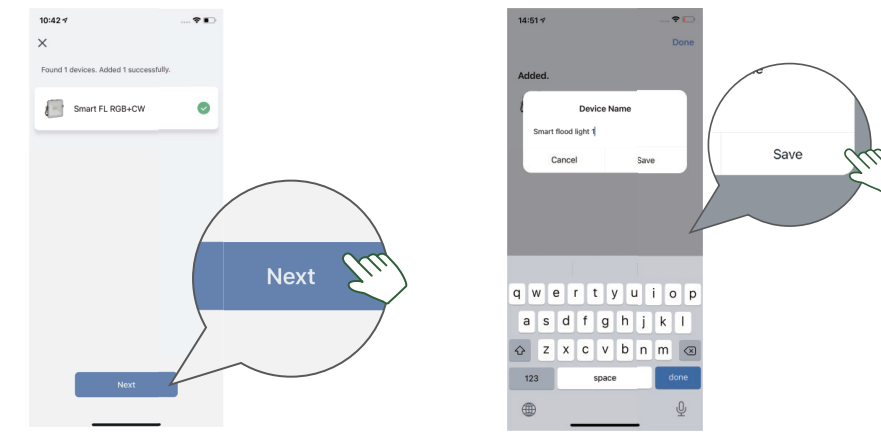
10:42

Found 1 devices. Added 1 successfully.

Smart FL RGB+CW

Next

Next

14:51

Done

Added.

Device Name

Smart flood light 1

Cancel

Save

Save

q w e r t y u i o p

a s d f g h j k l

z x c v b n m

123

space

done